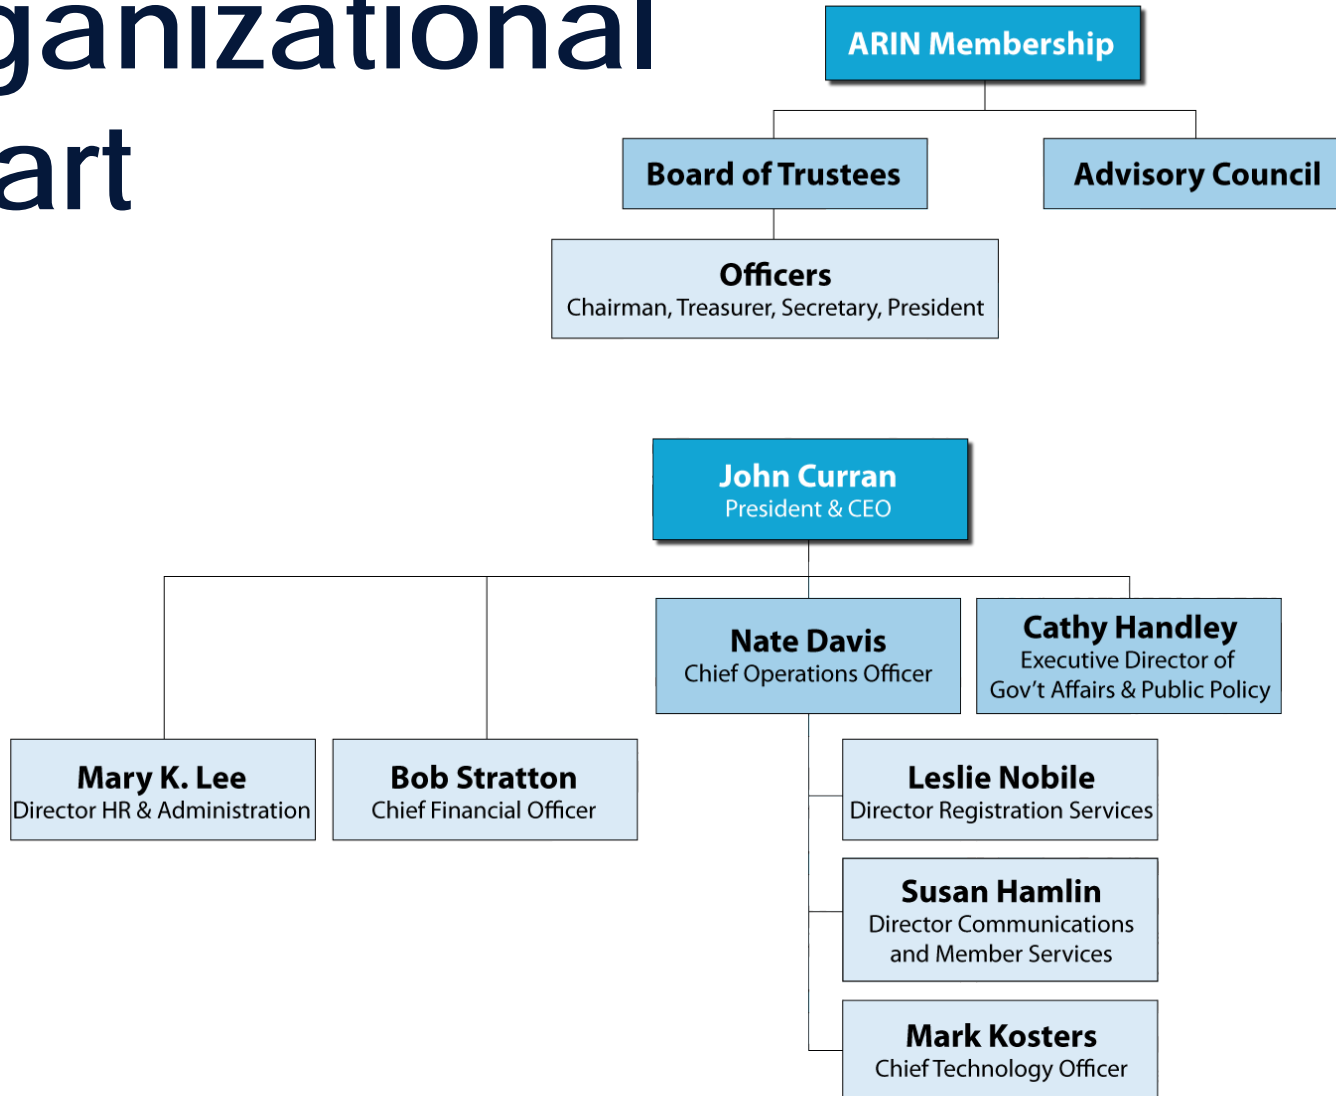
ganizational
art

ARIN Membership

Board of Trustees

Advisory Council

Officers
Chairman, Treasurer, Secretary, President

John Curran
President & CEO

Nate Davis
Chief Operations Officer

Cathy Handley
Executive Director of Gov't Affairs & Public Policy

Mary K. Lee
Director HR & Administration

Bob Stratton
Chief Financial Officer

Leslie Nobile
Director Registration Services

Susan Hamlin
Director Communications and Member Services

Mark Kosters
Chief Technology Officer